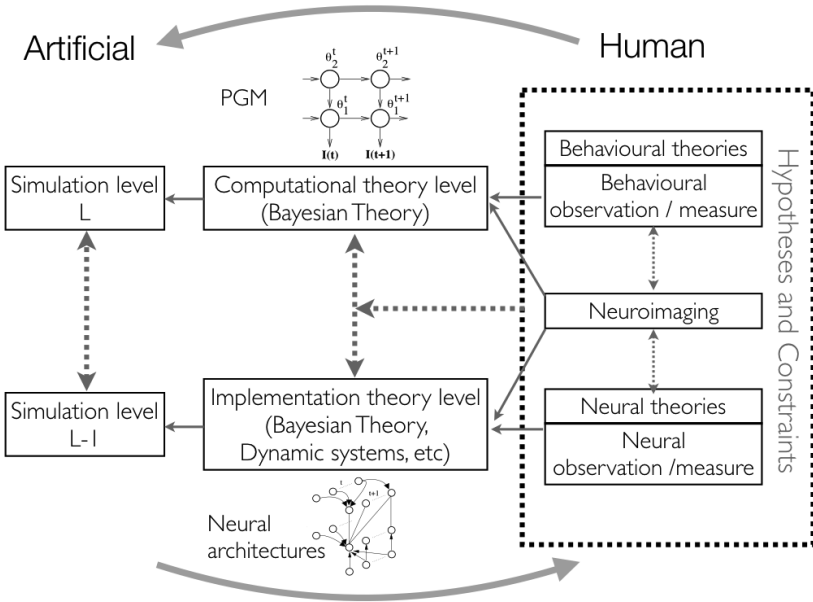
Artificial

Human

PGM

$\theta_2^t$ $\theta_2^{t+1}$ $\theta_1^t$ $\theta_1^{t+1}$ I(t) I(t+1)

Simulation level L

Computational theory level (Bayesian Theory)

Behavioural theories

Behavioural observation / measure

Hypotheses and Constraints

Neuroimaging

Simulation level L-1

Implementation theory level (Bayesian Theory, Dynamic systems, etc)

Neural theories

Neural observation /measure

Neural architectures

t t+1